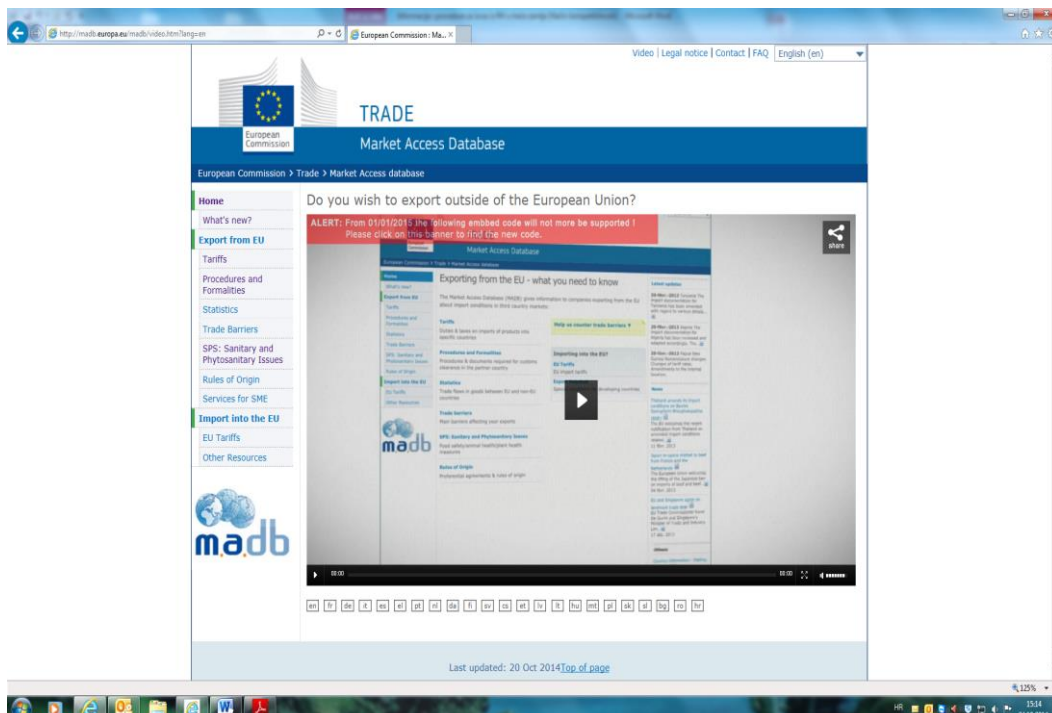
http://madb.europa.eu/madb/video.htm?lang=en

European Commission : Ma... ×

Video | Legal notice | Contact | FAQ English (en)

European Commission

TRADE

Market Access Database

European Commission > Trade > Market Access database

Home
What's new?
Export from EU
Tariffs
Procedures and Formalities
Statistics
Trade Barriers
SPS: Sanitary and Phytosanitary Issues
Rules of Origin
Services for SME
Import into the EU
EU Tariffs
Other Resources

madb

Do you wish to export outside of the European Union?

ALERT: From 01/01/2015 the following embed code will not more be supported ! Please click on this banner to find the new code.

share

Market Access Database

Exporting from the EU - what you need to know

madb

00:00

00:00

en fr de it es el pt nl da fi sv cs et lv lt hu mt pl sk sl bg ro hr

Last updated: 20 Oct 2014Top of page

125%

HR

15:14